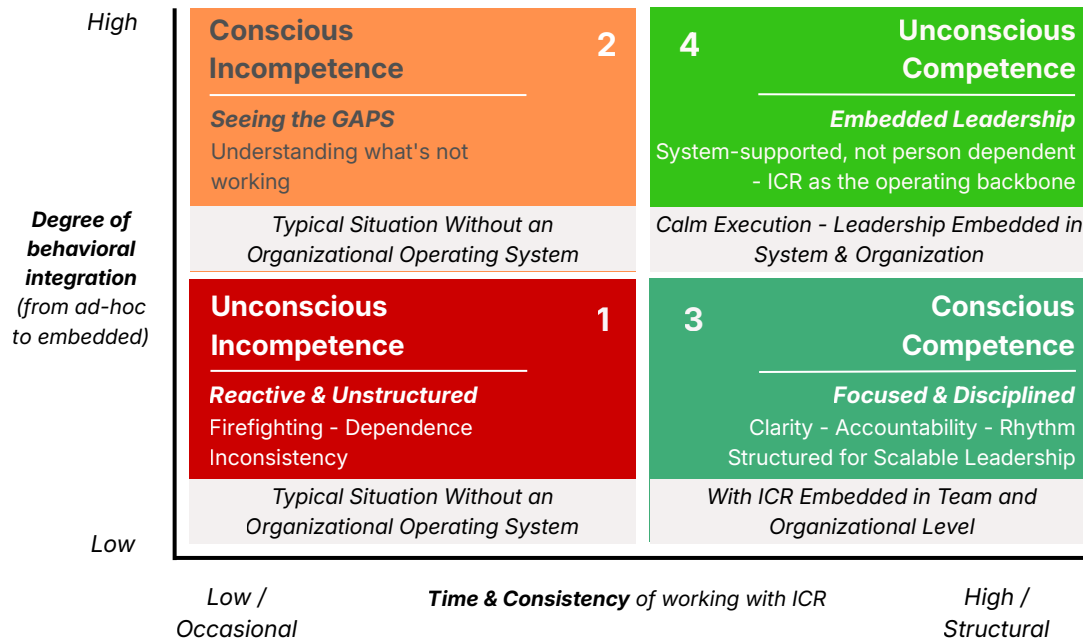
High

Conscious Incompetence

2

Seeing the GAPS

Understanding what's not working

Typical Situation Without an Organizational Operating System

4

Unconscious Competence

Embedded Leadership

System-supported, not person dependent - ICR as the operating backbone

Calm Execution - Leadership Embedded in System & Organization

Degree of behavioral integration (from ad-hoc to embedded)

Unconscious Incompetence

1

Reactive & Unstructured

Firefighting - Dependence Inconsistency

Typical Situation Without an Organizational Operating System

3

Conscious Competence

Focused & Disciplined

Clarity - Accountability - Rhythm Structured for Scalable Leadership

With ICR Embedded in Team and Organizational Level

Low

Low / Occasional

Time & Consistency of working with ICR

High / Structural